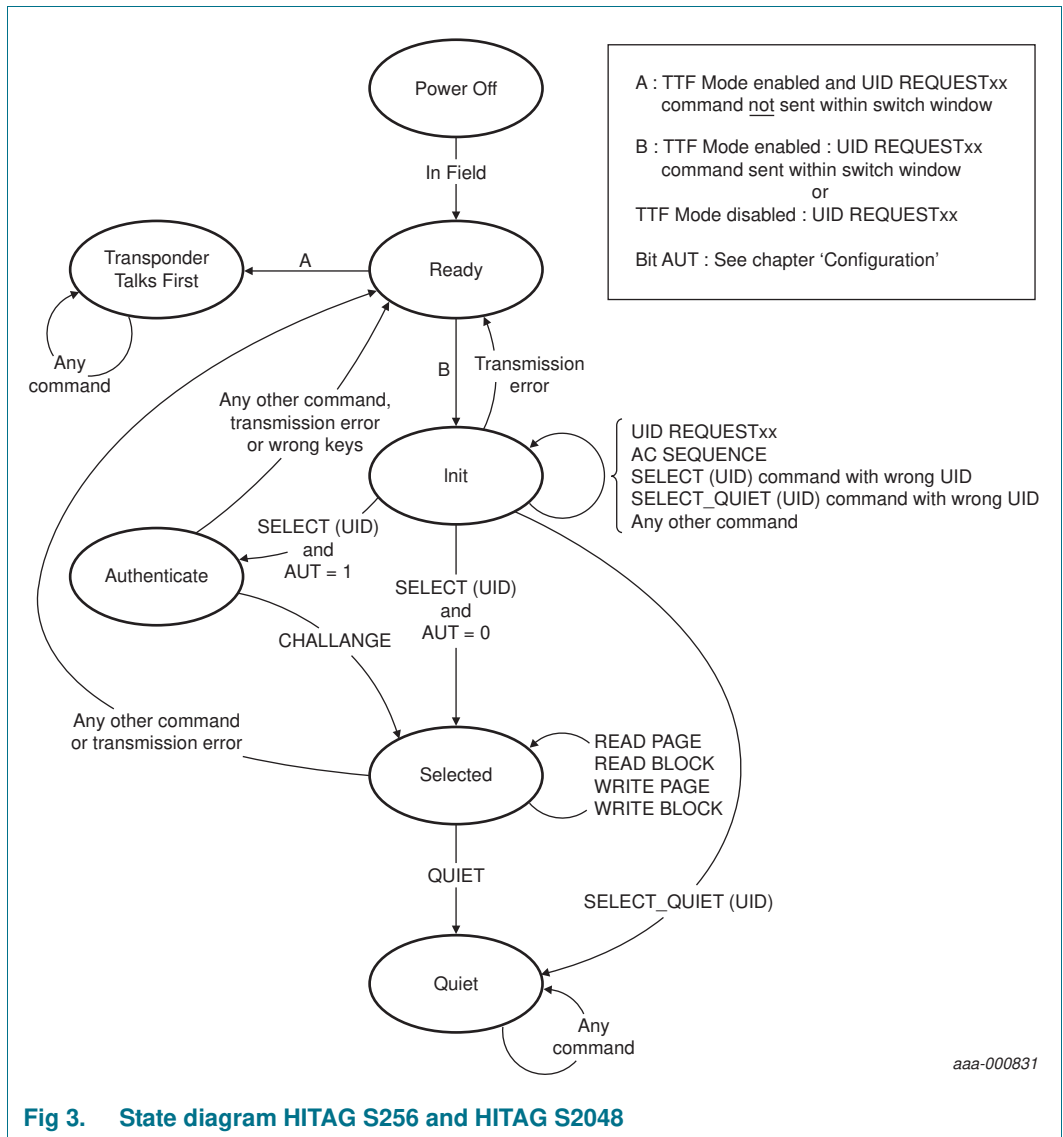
Power Off

A : TTF Mode enabled and UID REQUESTxx command not sent within switch window

B : TTF Mode enabled : UID REQUESTxx command sent within switch window
or
TTF Mode disabled : UID REQUESTxx

Bit AUT : See chapter 'Configuration'

In Field

Transponder Talks First

A

Ready

Any command

B

Transmission error

Any other command, transmission error or wrong keys

Init

UID REQUESTxx
AC SEQUENCE
SELECT (UID) command with wrong UID
SELECT_QUIET (UID) command with wrong UID
Any other command

SELECT (UID) and AUT = 1

Authenticate

SELECT (UID) and AUT = 0

CHALLANGE

Any other command or transmission error

Selected

READ PAGE
READ BLOCK
WRITE PAGE
WRITE BLOCK

QUIET

SELECT_QUIET (UID)

Quiet

Any command

aaa-000831

Fig 3. State diagram HITAG S256 and HITAG S2048